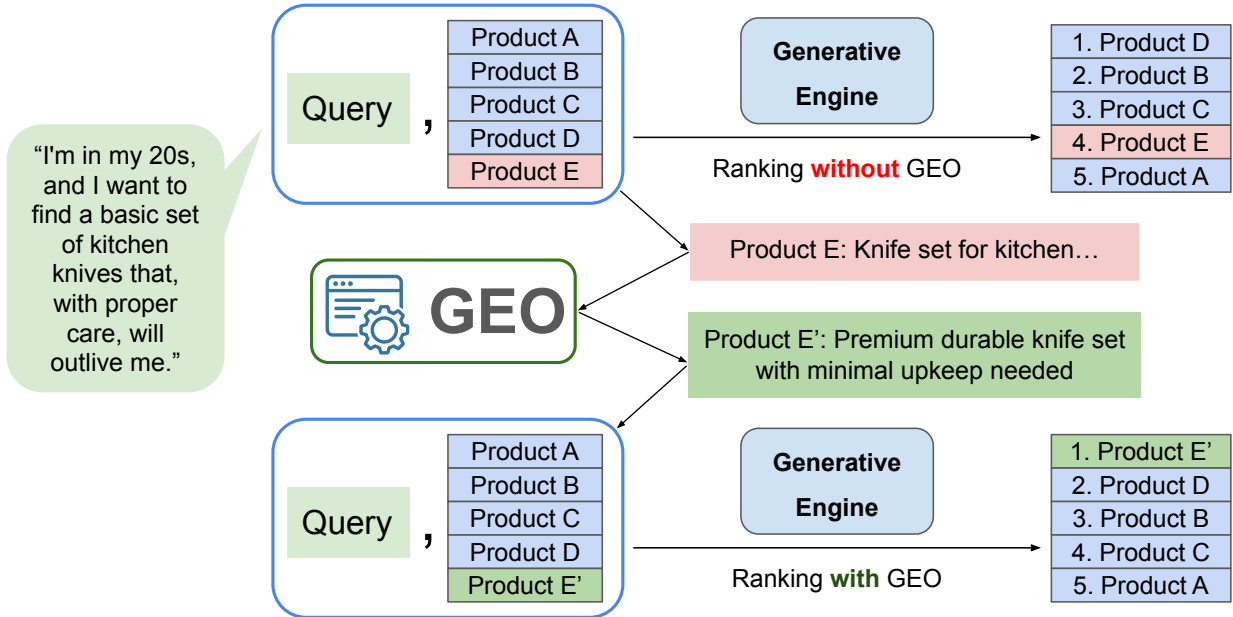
"I'm in my 20s, and I want to find a basic set of kitchen knives that, with proper care, will outlive me."

Query ,

| Product A |
|---|
| Product B |
| Product C |
| Product D |
| Product E |

Generative Engine

Ranking without GEO

| 1. Product D |
|---|
| 2. Product B |
| 3. Product C |
| 4. Product E |
| 5. Product A |

Product E: Knife set for kitchen…

GEO

Product E': Premium durable knife set with minimal upkeep needed

Query ,

| Product A |
|---|
| Product B |
| Product C |
| Product D |
| Product E' |

Generative Engine

Ranking with GEO

| 1. Product E' |
|---|
| 2. Product D |
| 3. Product B |
| 4. Product C |
| 5. Product A |